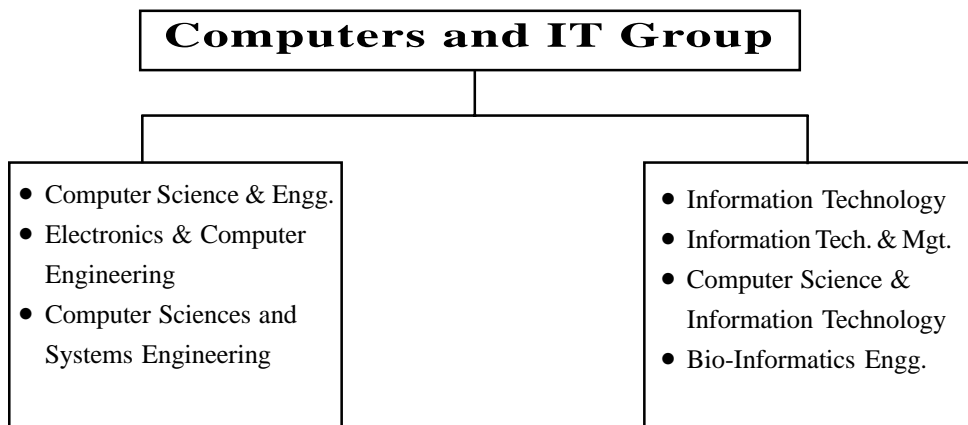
Computers and IT Group

• Computer Science & Engg.
• Electronics & Computer Engineering
• Computer Sciences and Systems Engineering

• Information Technology
• Information Tech. & Mgt.
• Computer Science & Information Technology
• Bio-Informatics Engg.